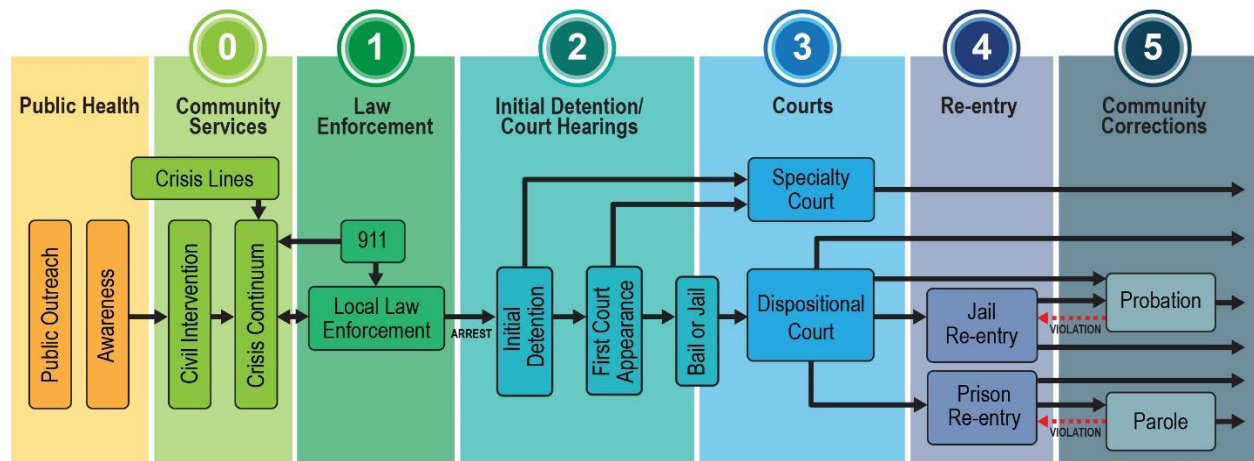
0 1 2 3 4 5

Public Health

Community Services

Law Enforcement

Initial Detention/ Court Hearings

Courts

Re-entry

Community Corrections

Crisis Lines

Specialty Court

911

Public Outreach

Awareness

Civil Intervention

Crisis Continuum

Local Law Enforcement

ARREST

Initial Detention

First Court Appearance

Bail or Jail

Dispositional Court

Jail Re-entry

Probation

VIOLATION

Prison Re-entry

Parole

VIOLATION